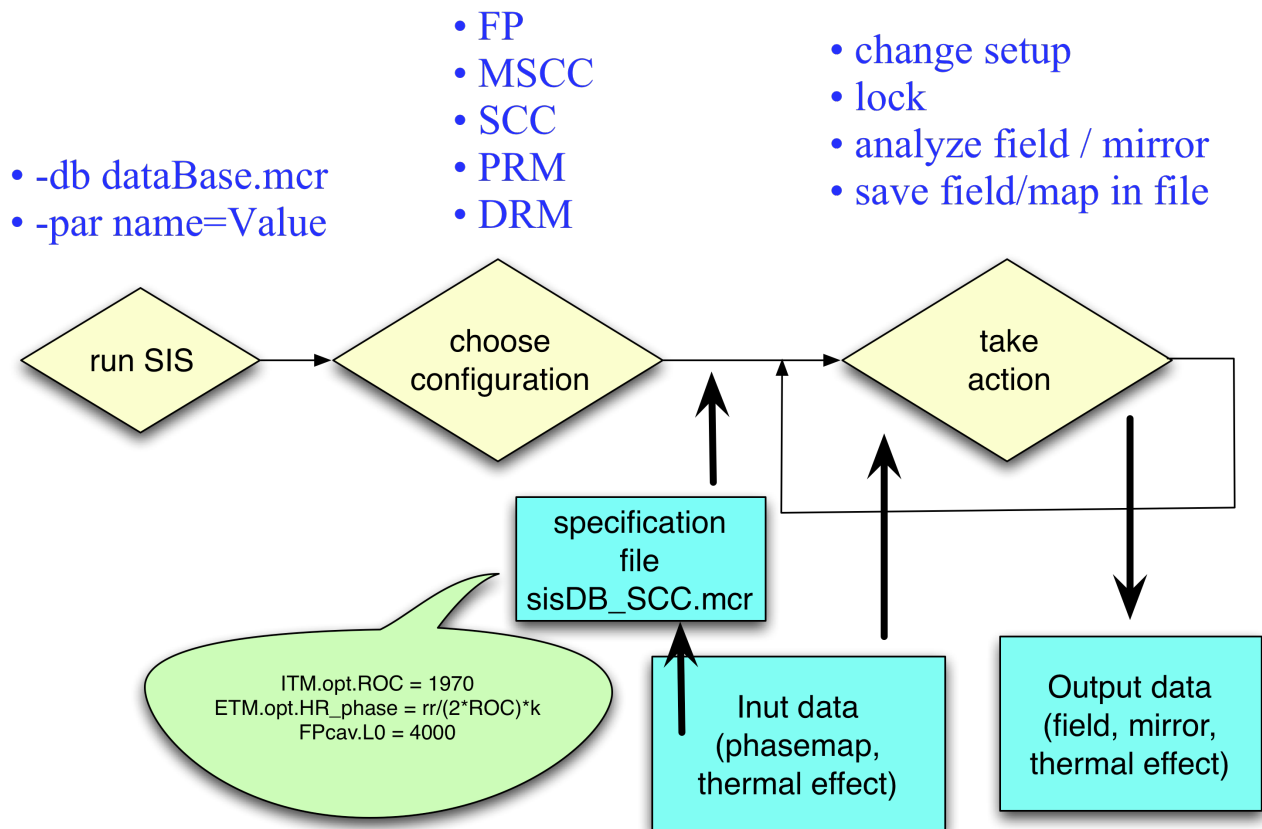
• -db dataBase.mcr
• -par name=Value

• FP
• MSCC
• SCC
• PRM
• DRM

• change setup
• lock
• analyze field / mirror
• save field/map in file

run SIS

choose configuration

take action

specification file sisDB_SCC.mcr

ITM.opt.ROC = 1970
ETM.opt.HR_phase = rr/(2*ROC)*k
FPcav.L0 = 4000

Inut data (phasemap, thermal effect)

Output data (field, mirror, thermal effect)